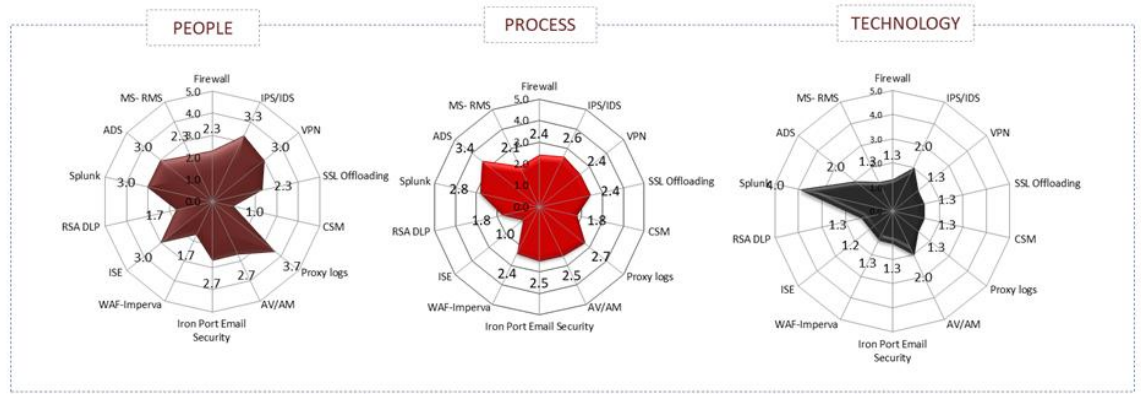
PEOPLE

Firewall
IPS/IDS
VPN
SSL Offloading
CSM
Proxy logs
AV/AM
Iron Port Email Security
WAF-Imperva
ISE
RSA DLP
Splunk
ADS
MS- RMS
5.0
4.0
3.0
2.0
1.0
0.0
2.3
3.3
3.0
2.3
1.0
3.7
2.7
2.7
1.7
3.0
1.7
3.0
3.0
2.3

PROCESS

Firewall
IPS/IDS
VPN
SSL Offloading
CSM
Proxy logs
AV/AM
Iron Port Email Security
WAF-Imperva
ISE
RSA DLP
Splunk
ADS
MS- RMS
5.0
4.0
3.0
2.0
1.0
0.0
2.4
2.6
2.4
2.4
1.8
2.7
2.5
2.5
2.4
1.0
1.8
2.8
3.4
2.1

TECHNOLOGY

Firewall
IPS/IDS
VPN
SSL Offloading
CSM
Proxy logs
AV/AM
Iron Port Email Security
WAF-Imperva
ISE
RSA DLP
Splunk
ADS
MS- RMS
5.0
4.0
3.0
2.0
1.0
0.0
1.3
2.0
1.3
1.3
1.3
2.0
1.3
1.3
1.2
1.3
4.0
2.0
1.3